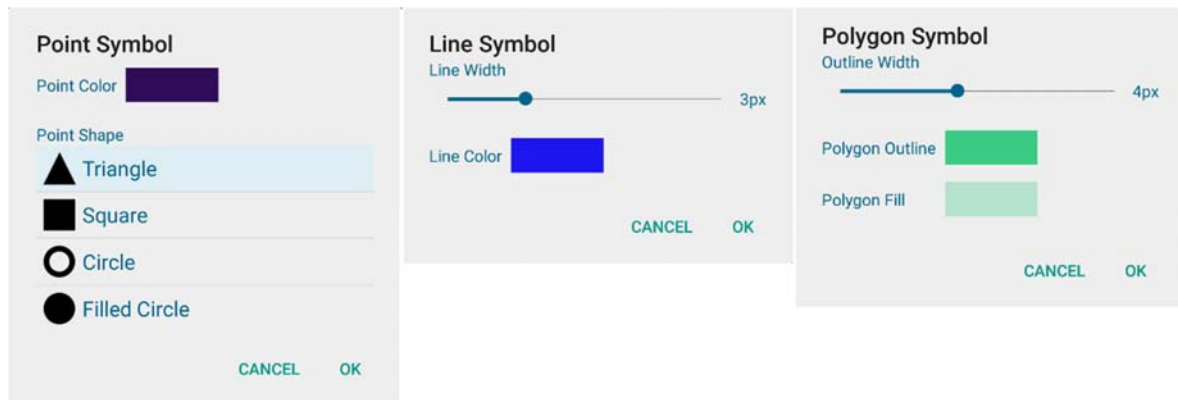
Point Symbol
Point Color
Point Shape
Triangle
Square
Circle
Filled Circle
CANCEL OK

Line Symbol
Line Width
3px
Line Color
CANCEL OK

Polygon Symbol
Outline Width
4px
Polygon Outline
Polygon Fill
CANCEL OK